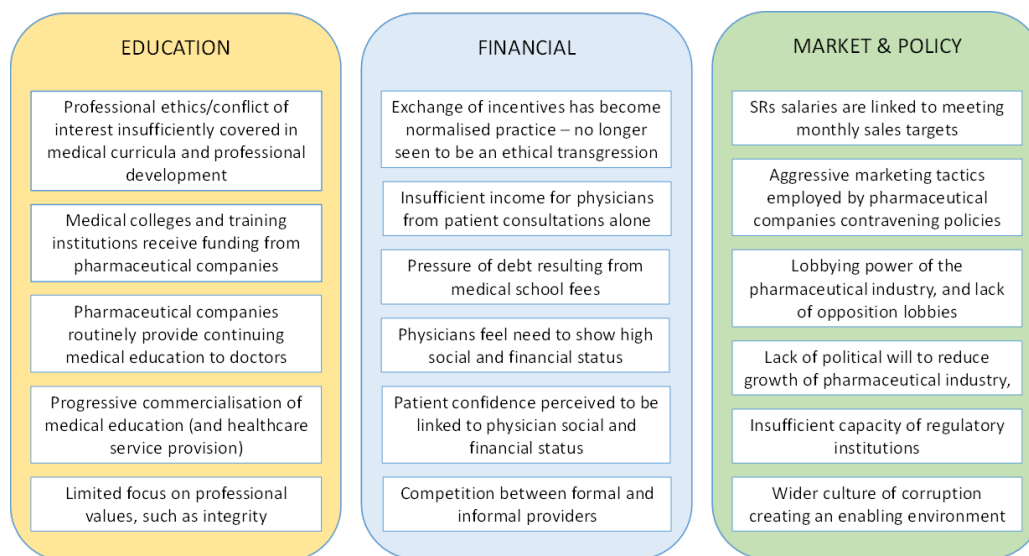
EDUCATION

Professional ethics/conflict of interest insufficiently covered in medical curricula and professional development

Medical colleges and training institutions receive funding from pharmaceutical companies

Pharmaceutical companies routinely provide continuing medical education to doctors

Progressive commercialisation of medical education (and healthcare service provision)

Limited focus on professional values, such as integrity

FINANCIAL

Exchange of incentives has become normalised practice – no longer seen to be an ethical transgression

Insufficient income for physicians from patient consultations alone

Pressure of debt resulting from medical school fees

Physicians feel need to show high social and financial status

Patient confidence perceived to be linked to physician social and financial status

Competition between formal and informal providers

MARKET & POLICY

SRs salaries are linked to meeting monthly sales targets

Aggressive marketing tactics employed by pharmaceutical companies contravening policies

Lobbying power of the pharmaceutical industry, and lack of opposition lobbies

Lack of political will to reduce growth of pharmaceutical industry,

Insufficient capacity of regulatory institutions

Wider culture of corruption creating an enabling environment